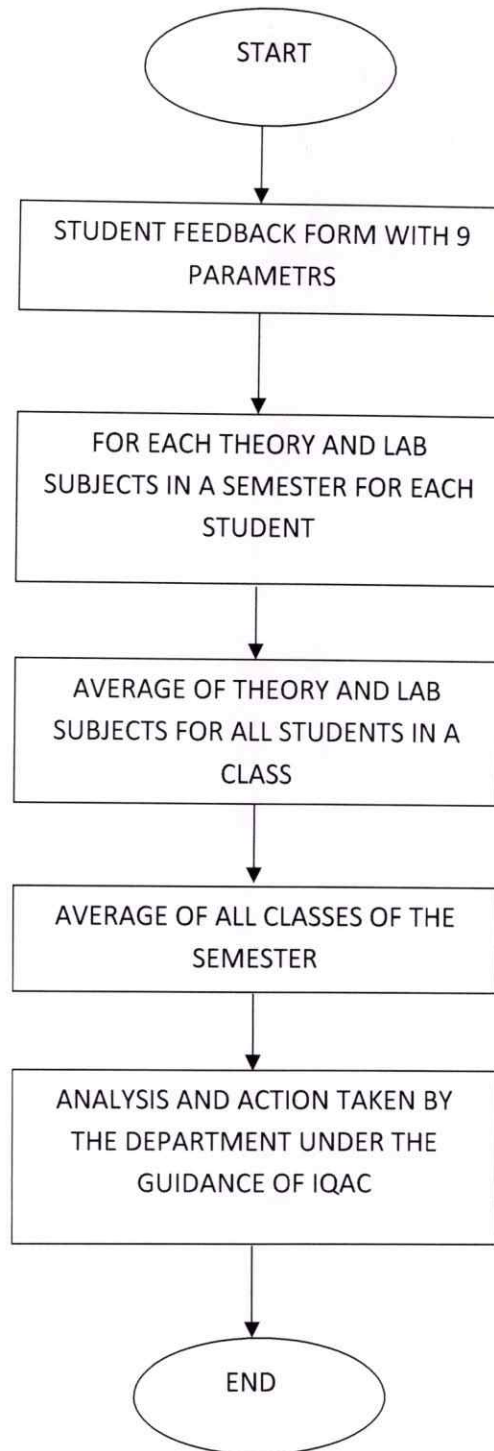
START

STUDENT FEEDBACK FORM WITH 9 PARAMETRS

FOR EACH THEORY AND LAB SUBJECTS IN A SEMESTER FOR EACH STUDENT

AVERAGE OF THEORY AND LAB SUBJECTS FOR ALL STUDENTS IN A CLASS

AVERAGE OF ALL CLASSES OF THE SEMESTER

ANALYSIS AND ACTION TAKEN BY THE DEPARTMENT UNDER THE GUIDANCE OF IQAC

END